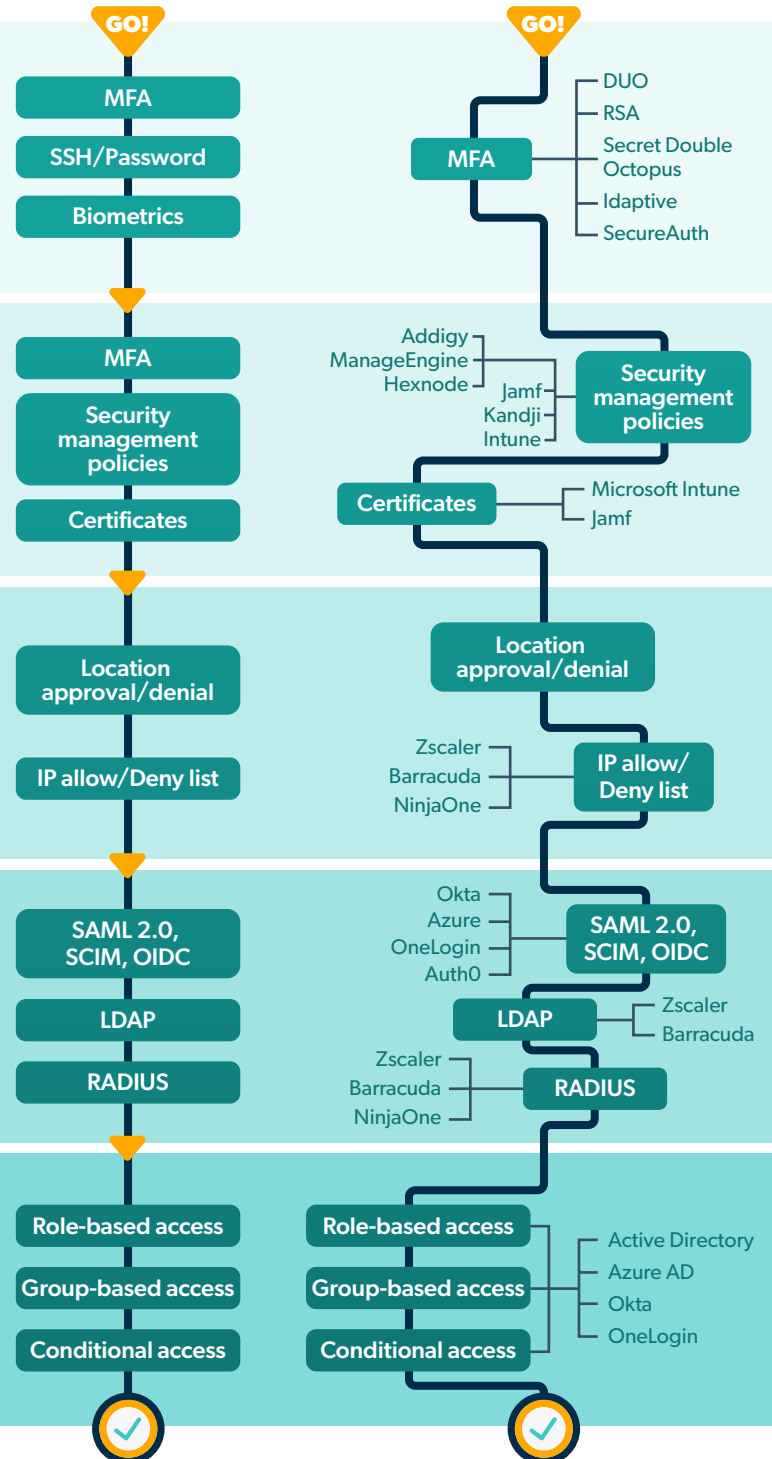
GO!

MFA

SSH/Password

Biometrics

MFA

Security management policies

Certificates

Location approval/denial

IP allow/Deny list

SAML 2.0, SCIM, OIDC

LDAP

RADIUS

Role-based access

Group-based access

Conditional access

GO!

MFA

DUO
RSA
Secret Double Octopus
Idaptive
SecureAuth

Addigy
ManageEngine
Hexnode
Jamf
Kandji
Intune

Security management policies

Certificates

Microsoft Intune
Jamf

Location approval/denial

Zscaler
Barracuda
NinjaOne

IP allow/ Deny list

Okta
Azure
OneLogin
Auth0

SAML 2.0, SCIM, OIDC

LDAP

Zscaler
Barracuda

Zscaler
Barracuda
NinjaOne

RADIUS

Role-based access

Group-based access

Conditional access

Active Directory
Azure AD
Okta
OneLogin